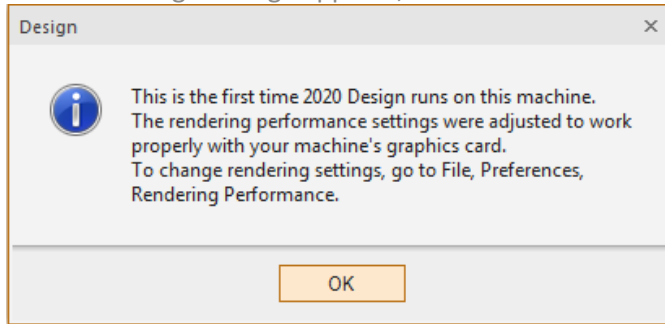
Design

×

This is the first time 2020 Design runs on this machine. The rendering performance settings were adjusted to work properly with your machine's graphics card. To change rendering settings, go to File, Preferences, Rendering Performance.

OK